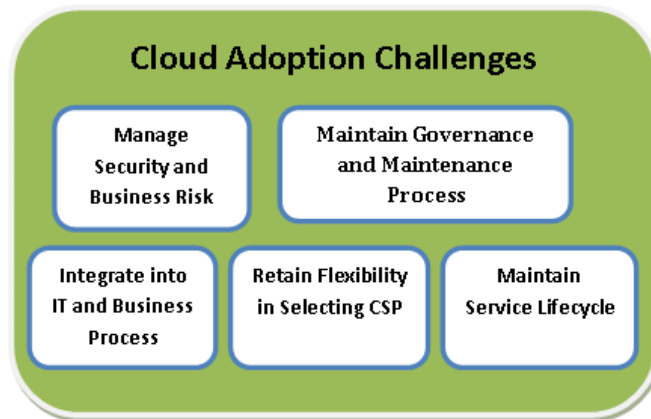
Cloud Adoption Challenges

Manage Security and Business Risk

Maintain Governance and Maintenance Process

Integrate into IT and Business Process

Retain Flexibility in Selecting CSP

Maintain Service Lifecycle